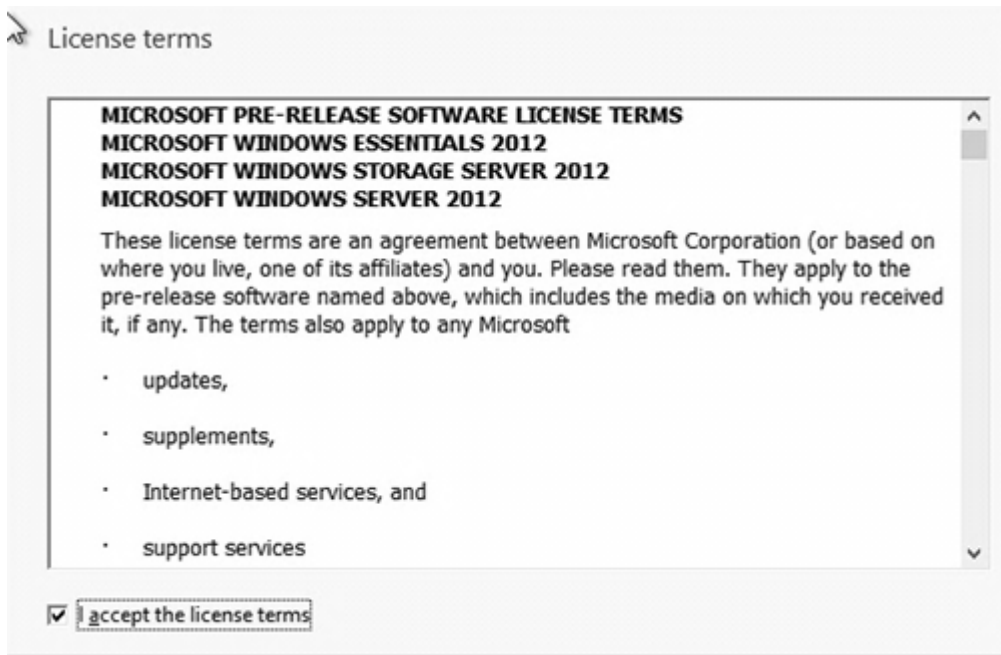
License terms

MICROSOFT PRE-RELEASE SOFTWARE LICENSE TERMS
MICROSOFT WINDOWS ESSENTIALS 2012
MICROSOFT WINDOWS STORAGE SERVER 2012
MICROSOFT WINDOWS SERVER 2012

These license terms are an agreement between Microsoft Corporation (or based on where you live, one of its affiliates) and you. Please read them. They apply to the pre-release software named above, which includes the media on which you received it, if any. The terms also apply to any Microsoft

· updates,

· supplements,

· Internet-based services, and

· support services

I accept the license terms